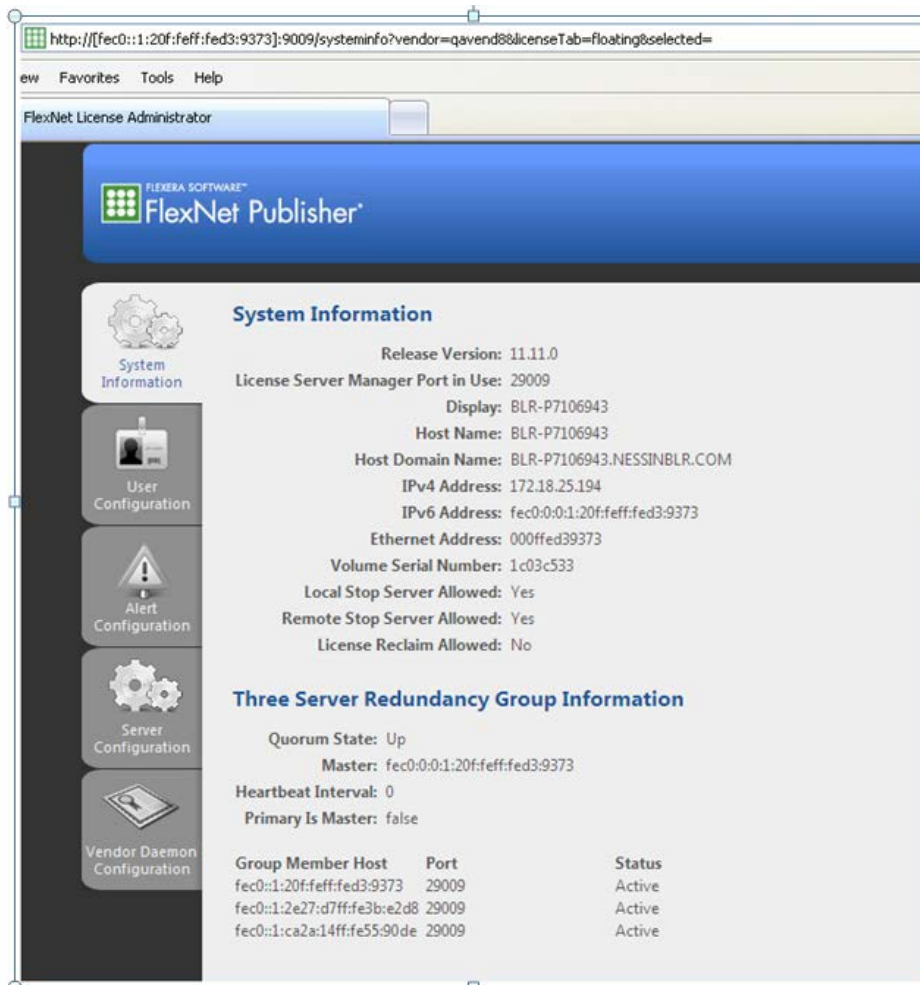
http://[fec0::1:20f:feff:fed3:9373]:9009/systeminfo?vendor=qavend8&licenseTab=floating&selected=

ew Favorites Tools Help

FlexNet License Administrator

FLEXERA SOFTWARE™
FlexNet Publisher®

System Information

User Configuration

Alert Configuration

Server Configuration

Vendor Daemon Configuration

System Information

Release Version: 11.11.0
License Server Manager Port in Use: 29009
Display: BLR-P7106943
Host Name: BLR-P7106943
Host Domain Name: BLR-P7106943.NESSINBLR.COM
IPv4 Address: 172.18.25.194
IPv6 Address: fec0:0:0:1:20f:feff:fed3:9373
Ethernet Address: 000ffed39373
Volume Serial Number: 1c03c533
Local Stop Server Allowed: Yes
Remote Stop Server Allowed: Yes
License Reclaim Allowed: No

Three Server Redundancy Group Information

Quorum State: Up
Master: fec0:0:0:1:20f:feff:fed3:9373
Heartbeat Interval: 0
Primary Is Master: false

| Group Member Host | Port | Status |
|---|---|---|
| fec0::1:20f:feff:fed3:9373 | 29009 | Active |
| fec0::1:2e27:d7ff:fe3b:e2d8 | 29009 | Active |
| fec0::1:ca2a:14ff:fe55:90de | 29009 | Active |